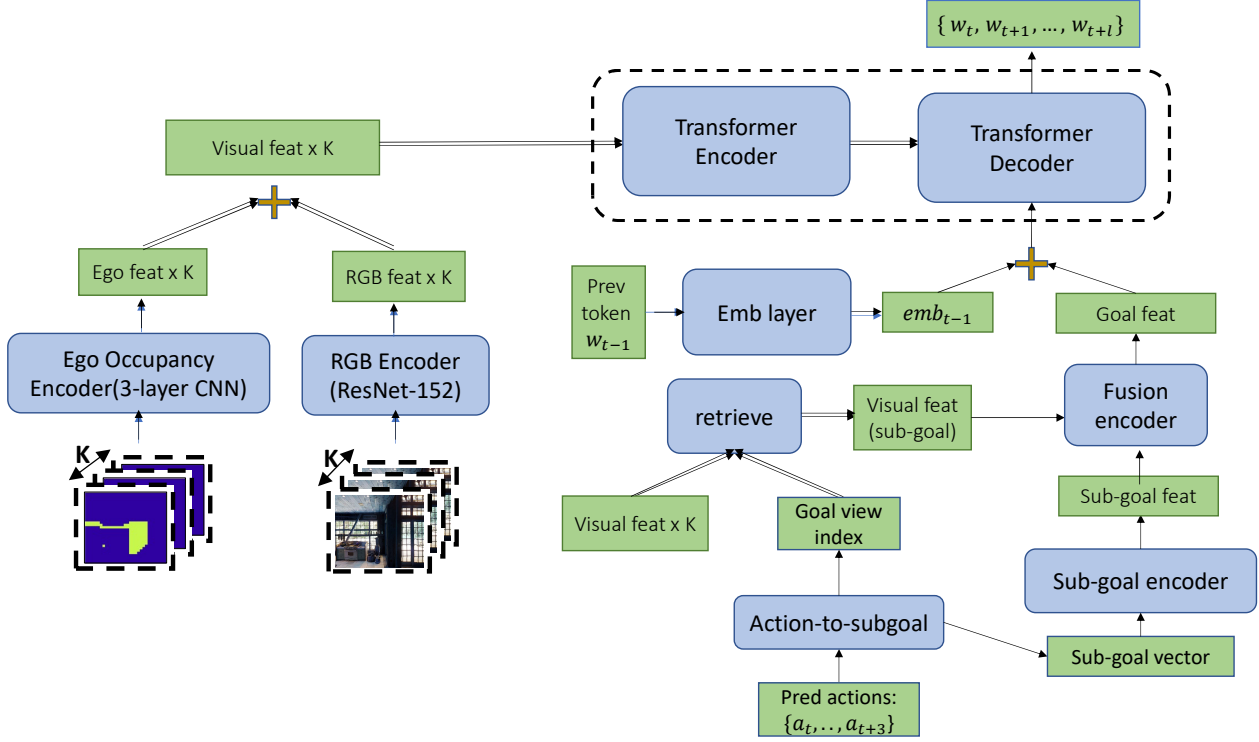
$\{ w_t, w_{t+1}, \ldots, w_{t+l} \}$

Transformer Encoder

Transformer Decoder

Visual feat x K

Ego feat x K

RGB feat x K

Ego Occupancy Encoder(3-layer CNN)

RGB Encoder (ResNet-152)

K

K

Prev token $w_{t-1}$

Emb layer

$emb_{t-1}$

Goal feat

retrieve

Visual feat (sub-goal)

Fusion encoder

Sub-goal feat

Visual feat x K

Goal view index

Sub-goal encoder

Action-to-subgoal

Sub-goal vector

Pred actions: $\{a_t, \ldots, a_{t+3}\}$